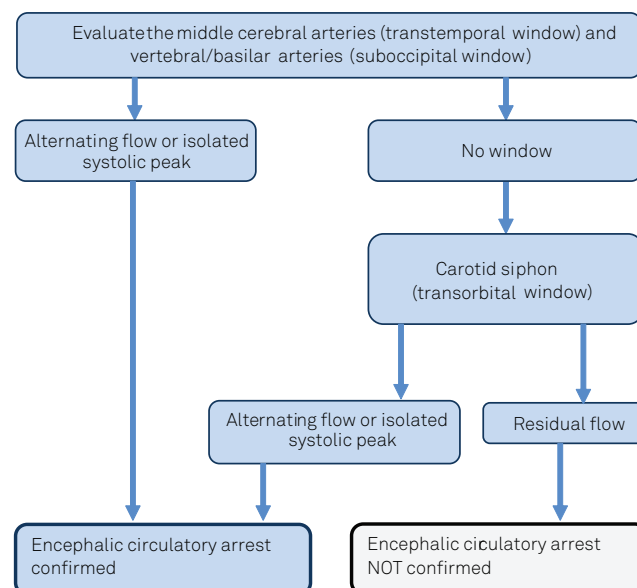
Evaluate the middle cerebral arteries (transtemporal window) and vertebral/basilar arteries (suboccipital window)

Alternating flow or isolated systolic peak

No window

Carotid siphon (transorbital window)

Alternating flow or isolated systolic peak

Residual flow

Encephalic circulatory arrest confirmed

Encephalic circulatory arrest NOT confirmed